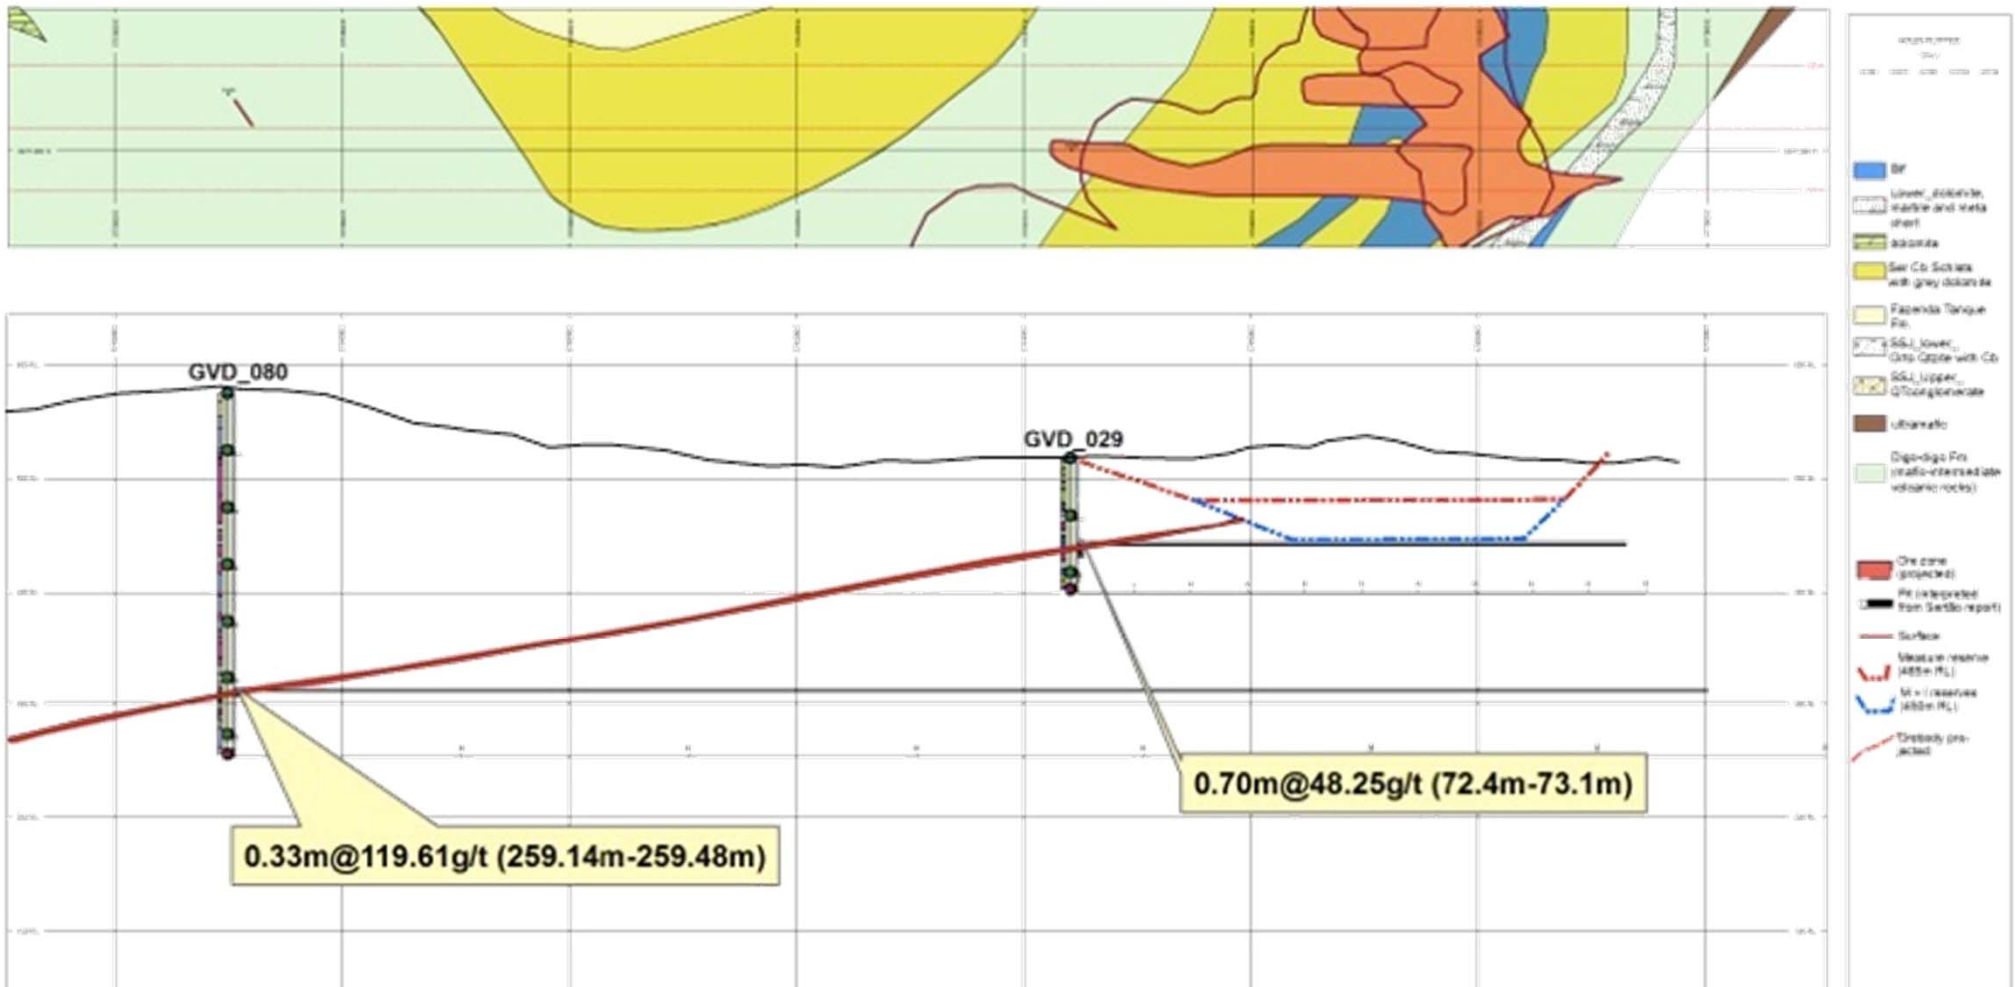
GVD_080

GVD_029

0.33m@119.61g/t (259.14m-259.48m)

0.70m@48.25g/t (72.4m-73.1m)

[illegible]

BIF

Lower_dolomite, marble and meta chert

dolomite

Ser Cb Schists with grey dolomite

Fazenda Tanque Fm.

SSJ_lower_ Qrtz Qtzite with Cb

SSJ_upper_ QTzconglomerate

ultramafic

Digo-digo Fm (mafic-intermediate volcanic rocks)

Ore zone (projected)

Pit (interpreted from Sertão report)

Surface

Measure reserve (485m RL)

M + I reserves (450m RL)

Orebody projected